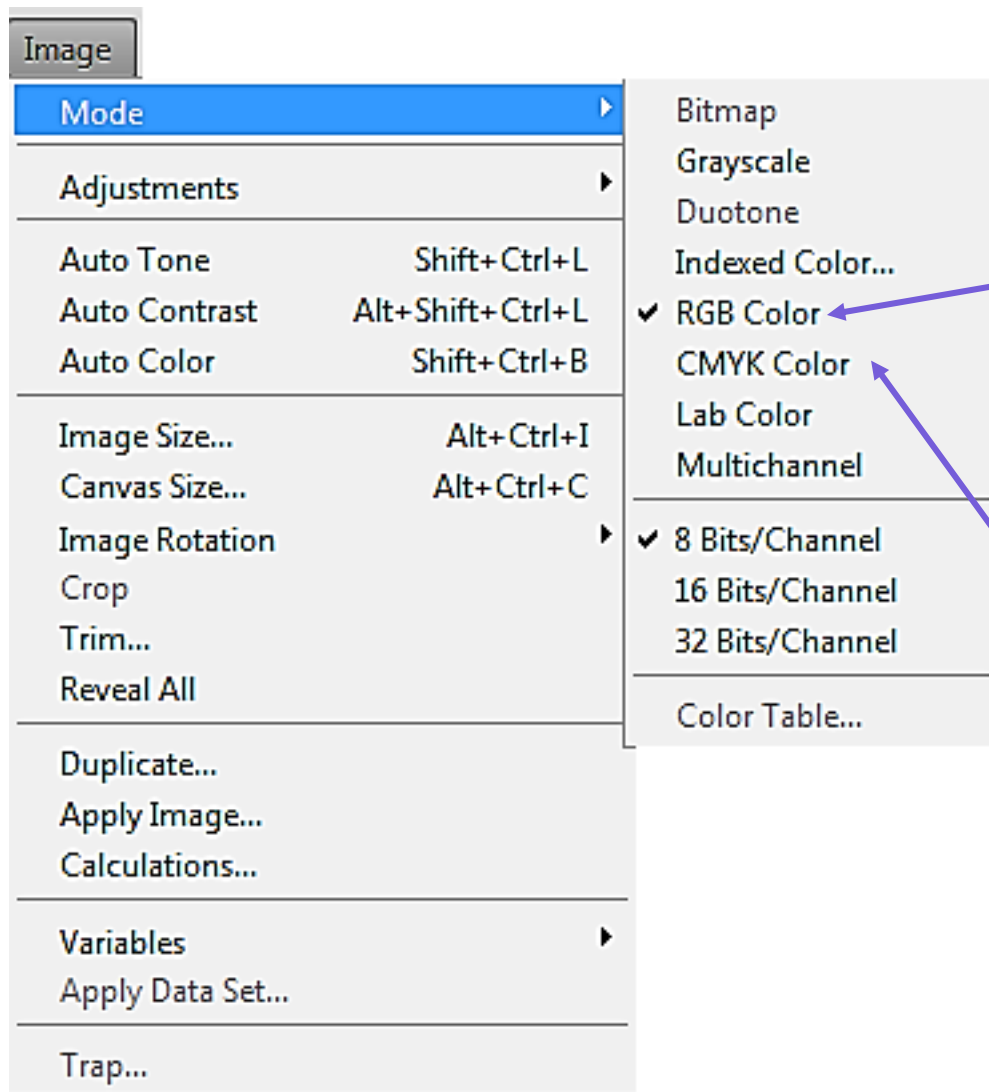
Image

Mode

Adjustments

Auto Tone Shift+Ctrl+L
Auto Contrast Alt+Shift+Ctrl+L
Auto Color Shift+Ctrl+B

Image Size... Alt+Ctrl+I
Canvas Size... Alt+Ctrl+C
Image Rotation
Crop
Trim...
Reveal All

Duplicate...
Apply Image...
Calculations...

Variables
Apply Data Set...

Trap...

Bitmap
Grayscale
Duotone
Indexed Color...
✔ RGB Color
CMYK Color
Lab Color
Multichannel

✔ 8 Bits/Channel
16 Bits/Channel
32 Bits/Channel

Color Table...